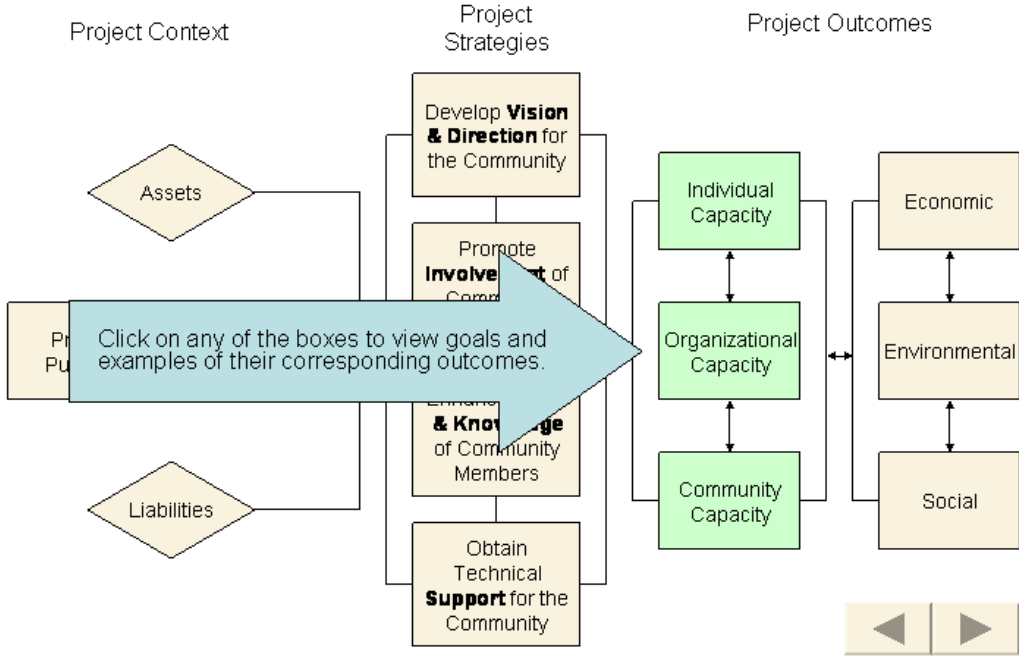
Project Context

Project Strategies

Project Outcomes

Assets

Liabilities

Pr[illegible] Pu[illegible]

Develop **Vision & Direction** for the Community

Promote **Involve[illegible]t** of Comm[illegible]

Enhan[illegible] **& Know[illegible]ge** of Community Members

Obtain Technical **Support** for the Community

Click on any of the boxes to view goals and examples of their corresponding outcomes.

Individual Capacity

Organizational Capacity

Community Capacity

Economic

Environmental

Social